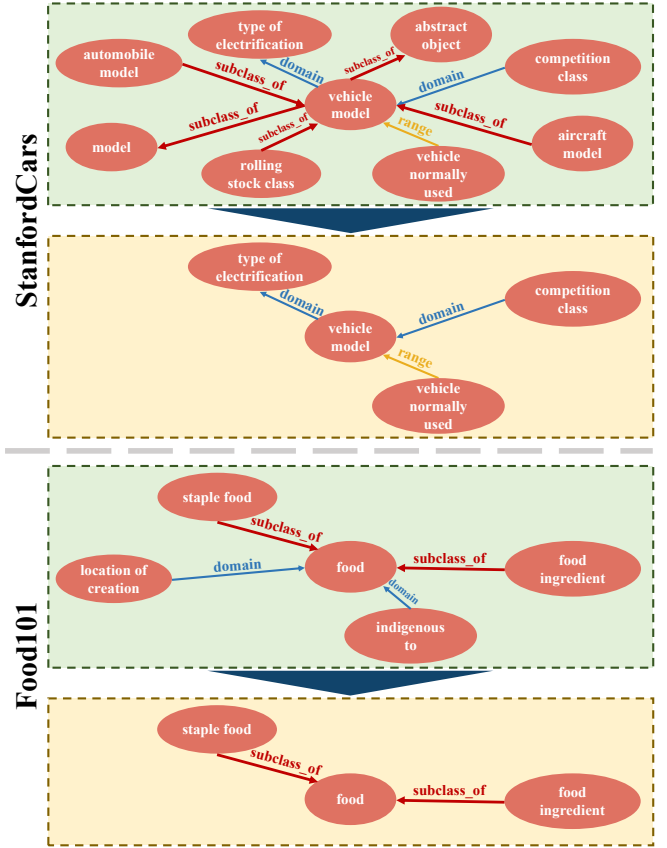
StanfordCars

type of electrification

abstract object

automobile model

subclass_of

domain

subclass_of

domain

competition class

vehicle model

subclass_of

subclass_of

model

subclass_of

range

aircraft model

rolling stock class

vehicle normally used

type of electrification

domain

competition class

domain

vehicle model

range

vehicle normally used

Food101

staple food

subclass_of

location of creation

domain

food

subclass_of

food ingredient

domain

indigenous to

staple food

subclass_of

food

subclass_of

food ingredient